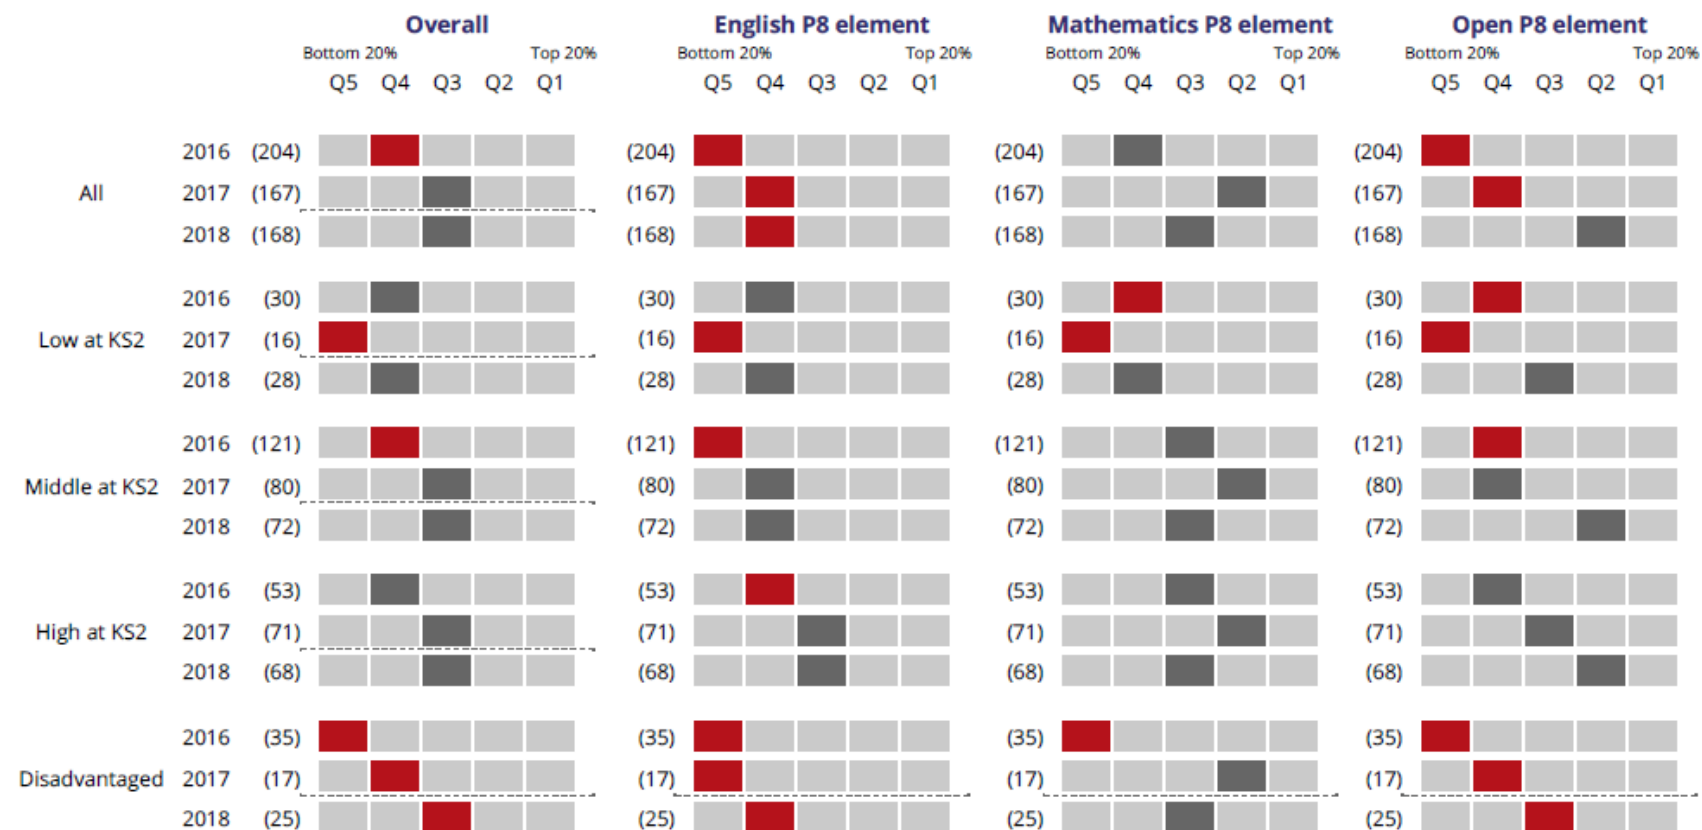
Overall
Bottom 20% Top 20%
Q5 Q4 Q3 Q2 Q1

English P8 element
Bottom 20% Top 20%
Q5 Q4 Q3 Q2 Q1

Mathematics P8 element
Bottom 20% Top 20%
Q5 Q4 Q3 Q2 Q1

Open P8 element
Bottom 20% Top 20%
Q5 Q4 Q3 Q2 Q1

All
2016 (204) (204) (204) (204)
2017 (167) (167) (167) (167)
2018 (168) (168) (168) (168)

Low at KS2
2016 (30) (30) (30) (30)
2017 (16) (16) (16) (16)
2018 (28) (28) (28) (28)

Middle at KS2
2016 (121) (121) (121) (121)
2017 (80) (80) (80) (80)
2018 (72) (72) (72) (72)

High at KS2
2016 (53) (53) (53) (53)
2017 (71) (71) (71) (71)
2018 (68) (68) (68) (68)

Disadvantaged
2016 (35) (35) (35) (35)
2017 (17) (17) (17) (17)
2018 (25) (25) (25) (25)